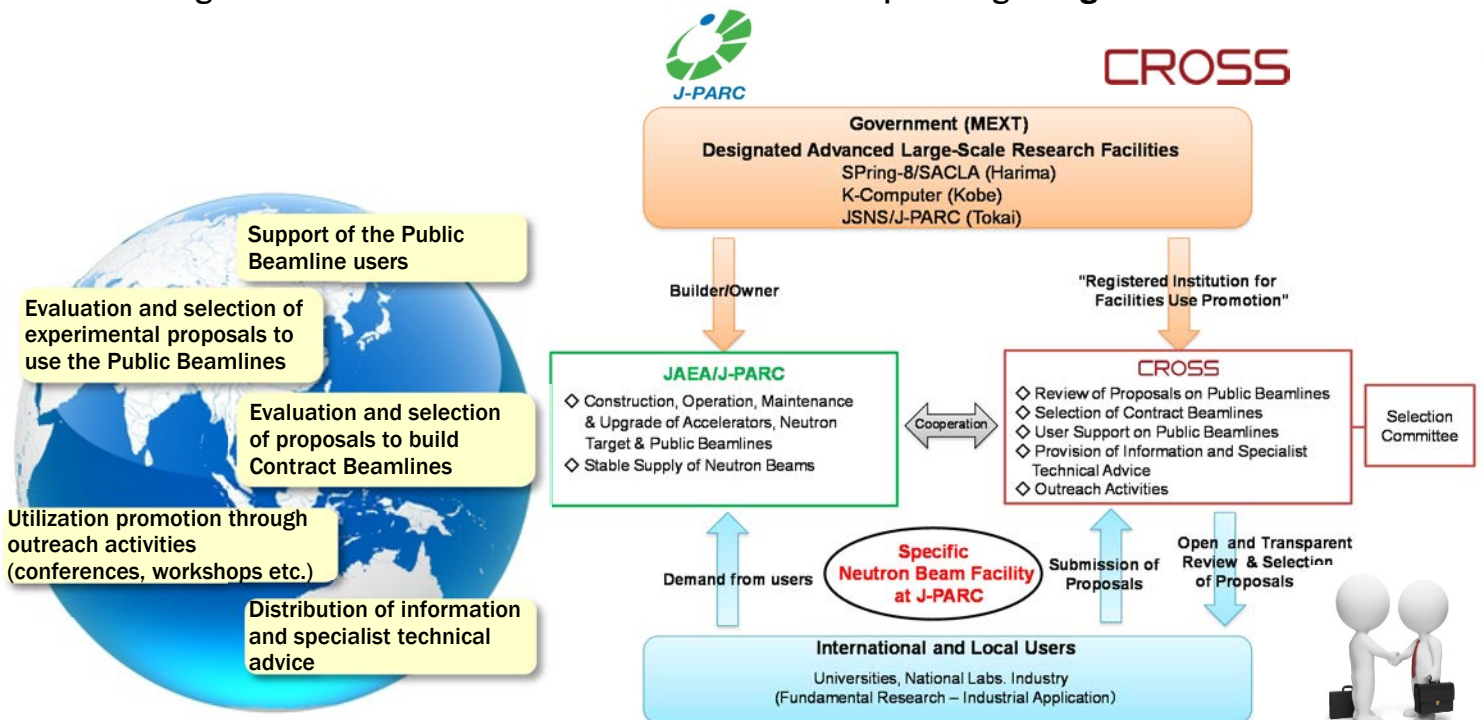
J-PARC

CROSS

Government (MEXT)
Designated Advanced Large-Scale Research Facilities
SPring-8/SACLA (Harima)
K-Computer (Kobe)
JSNS/J-PARC (Tokai)

Support of the Public Beamline users

Evaluation and selection of experimental proposals to use the Public Beamlines

Evaluation and selection of proposals to build Contract Beamlines

Utilization promotion through outreach activities (conferences, workshops etc.)

Distribution of information and specialist technical advice

Builder/Owner

"Registered Institution for Facilities Use Promotion"

JAEA/J-PARC
◇ Construction, Operation, Maintenance & Upgrade of Accelerators, Neutron Target & Public Beamlines
◇ Stable Supply of Neutron Beams

Cooperation

CROSS
◇ Review of Proposals on Public Beamlines
◇ Selection of Contract Beamlines
◇ User Support on Public Beamlines
◇ Provision of Information and Specialist Technical Advice
◇ Outreach Activities

Selection Committee

Demand from users

Specific Neutron Beam Facility at J-PARC

Submission of Proposals

Open and Transparent Review & Selection of Proposals

International and Local Users
Universities, National Labs. Industry
(Fundamental Research – Industrial Application)